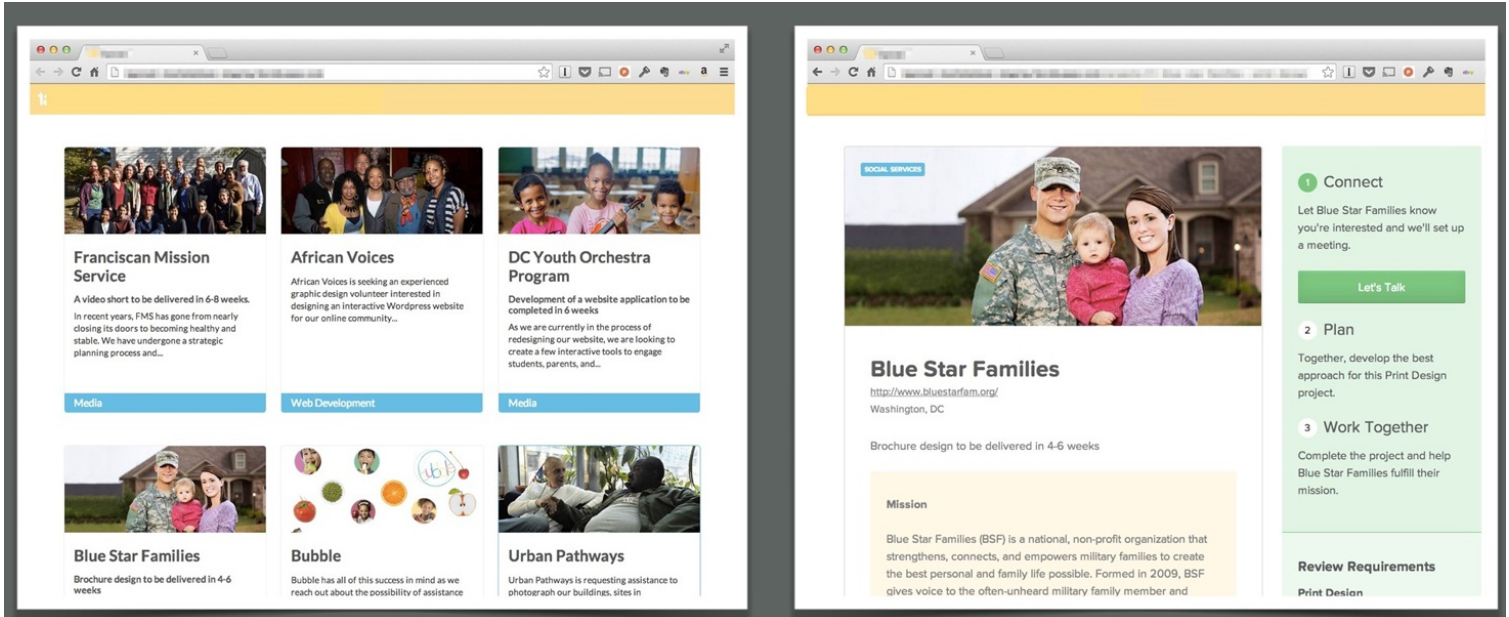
Franciscan Mission Service

A video short to be delivered in 6-8 weeks.

In recent years, FMS has gone from nearly closing its doors to becoming healthy and stable. We have undergone a strategic planning process and...

Media

African Voices

African Voices is seeking an experienced graphic design volunteer interested in designing an interactive Wordpress website for our online community...

Web Development

DC Youth Orchestra Program

Development of a website application to be completed in 6 weeks

As we are currently in the process of redesigning our website, we are looking to create a few interactive tools to engage students, parents, and...

Media

Blue Star Families

Brochure design to be delivered in 4-6 weeks

Bubble

Bubble has all of this success in mind as we reach out about the possibility of assistance

Urban Pathways

Urban Pathways is requesting assistance to photograph our buildings, sites in

SOCIAL SERVICES

Blue Star Families

http://www.bluestarfam.org/

Washington, DC

Brochure design to be delivered in 4-6 weeks

Mission

Blue Star Families (BSF) is a national, non-profit organization that strengthens, connects, and empowers military families to create the best personal and family life possible. Formed in 2009, BSF gives voice to the often-unheard military family member and

1 Connect

Let Blue Star Families know you're interested and we'll set up a meeting.

Let's Talk

2 Plan

Together, develop the best approach for this Print Design project.

3 Work Together

Complete the project and help Blue Star Families fulfill their mission.

Review Requirements

Print Design